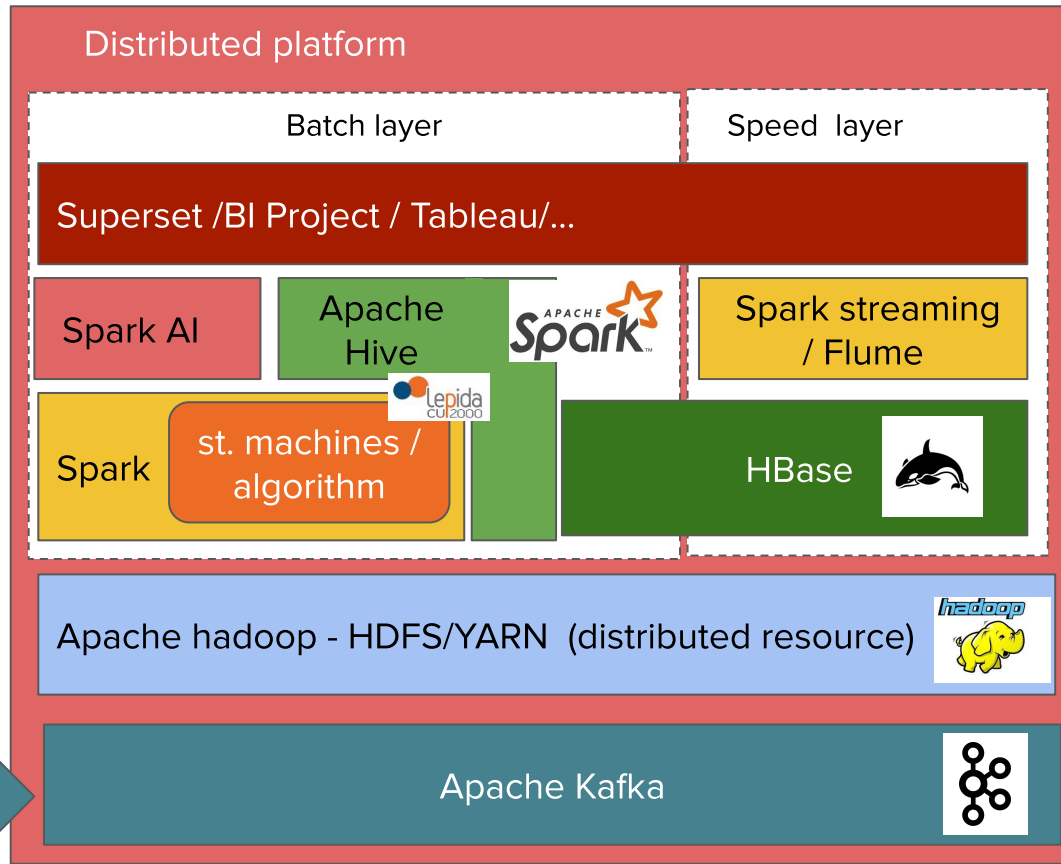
Distributed platform

Batch layer

Speed layer

Superset /BI Project / Tableau/...

Spark AI

Apache Hive

APACHE Spark

Spark streaming / Flume

lepida CUI2000

Spark

st. machines / algorithm

HBase

Apache hadoop - HDFS/YARN (distributed resource)

hadoop

Apache Kafka